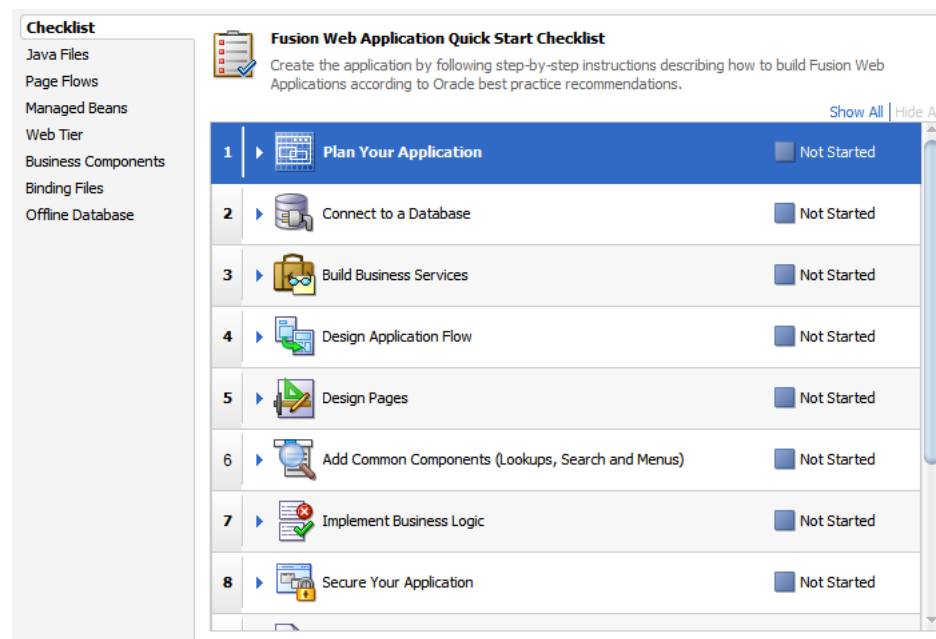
Checklist
Java Files
Page Flows
Managed Beans
Web Tier
Business Components
Binding Files
Offline Database

Fusion Web Application Quick Start Checklist
Create the application by following step-by-step instructions describing how to build Fusion Web Applications according to Oracle best practice recommendations.

Show All | Hide A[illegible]

| | | |
|---|---|---|
| 1 | Plan Your Application | Not Started |
| 2 | Connect to a Database | Not Started |
| 3 | Build Business Services | Not Started |
| 4 | Design Application Flow | Not Started |
| 5 | Design Pages | Not Started |
| 6 | Add Common Components (Lookups, Search and Menus) | Not Started |
| 7 | Implement Business Logic | Not Started |
| 8 | Secure Your Application | Not Started |